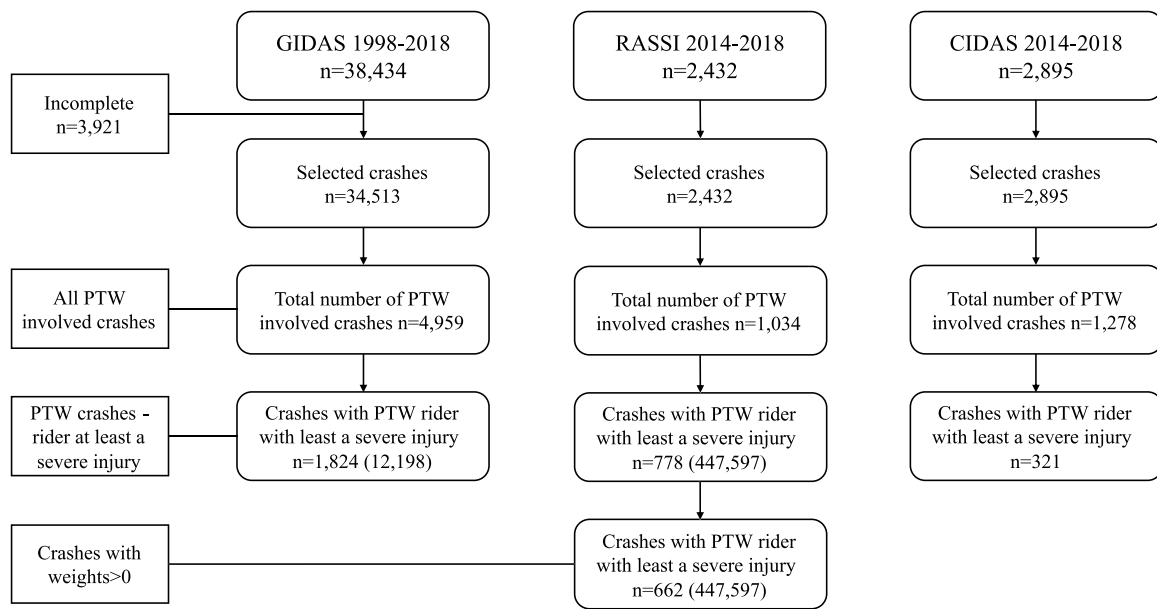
GIDAS 1998-2018
n=38,434

RASSI 2014-2018
n=2,432

CIDAS 2014-2018
n=2,895

Incomplete
n=3,921

Selected crashes
n=34,513

Selected crashes
n=2,432

Selected crashes
n=2,895

All PTW involved crashes

Total number of PTW involved crashes n=4,959

Total number of PTW involved crashes n=1,034

Total number of PTW involved crashes n=1,278

PTW crashes - rider at least a severe injury

Crashes with PTW rider with least a severe injury n=1,824 (12,198)

Crashes with PTW rider with least a severe injury n=778 (447,597)

Crashes with PTW rider with least a severe injury n=321

Crashes with weights>0

Crashes with PTW rider with least a severe injury n=662 (447,597)